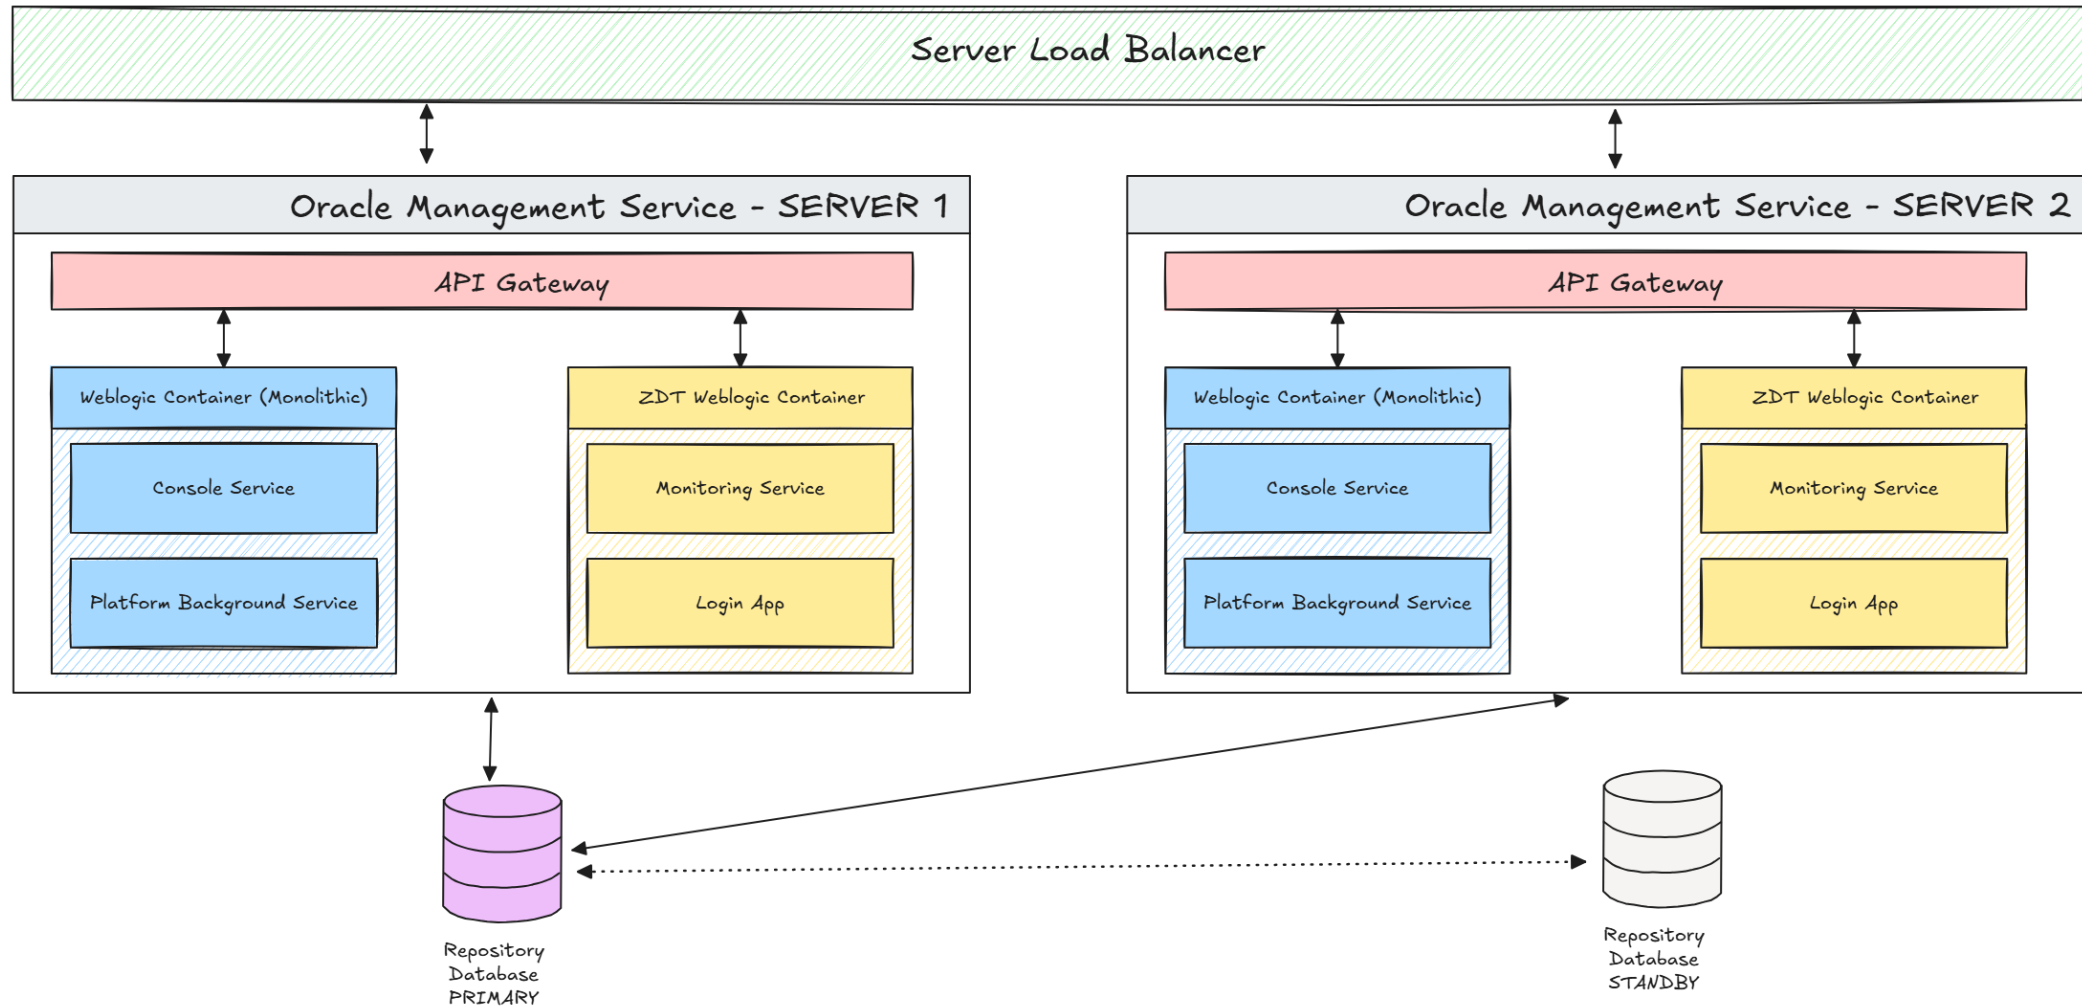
Server Load Balancer

Oracle Management Service - SERVER 1

API Gateway

Weblogic Container (Monolithic)

Console Service

Platform Background Service

ZDT Weblogic Container

Monitoring Service

Login App

Oracle Management Service - SERVER 2

API Gateway

Weblogic Container (Monolithic)

Console Service

Platform Background Service

ZDT Weblogic Container

Monitoring Service

Login App

Repository Database PRIMARY

Repository Database STANDBY